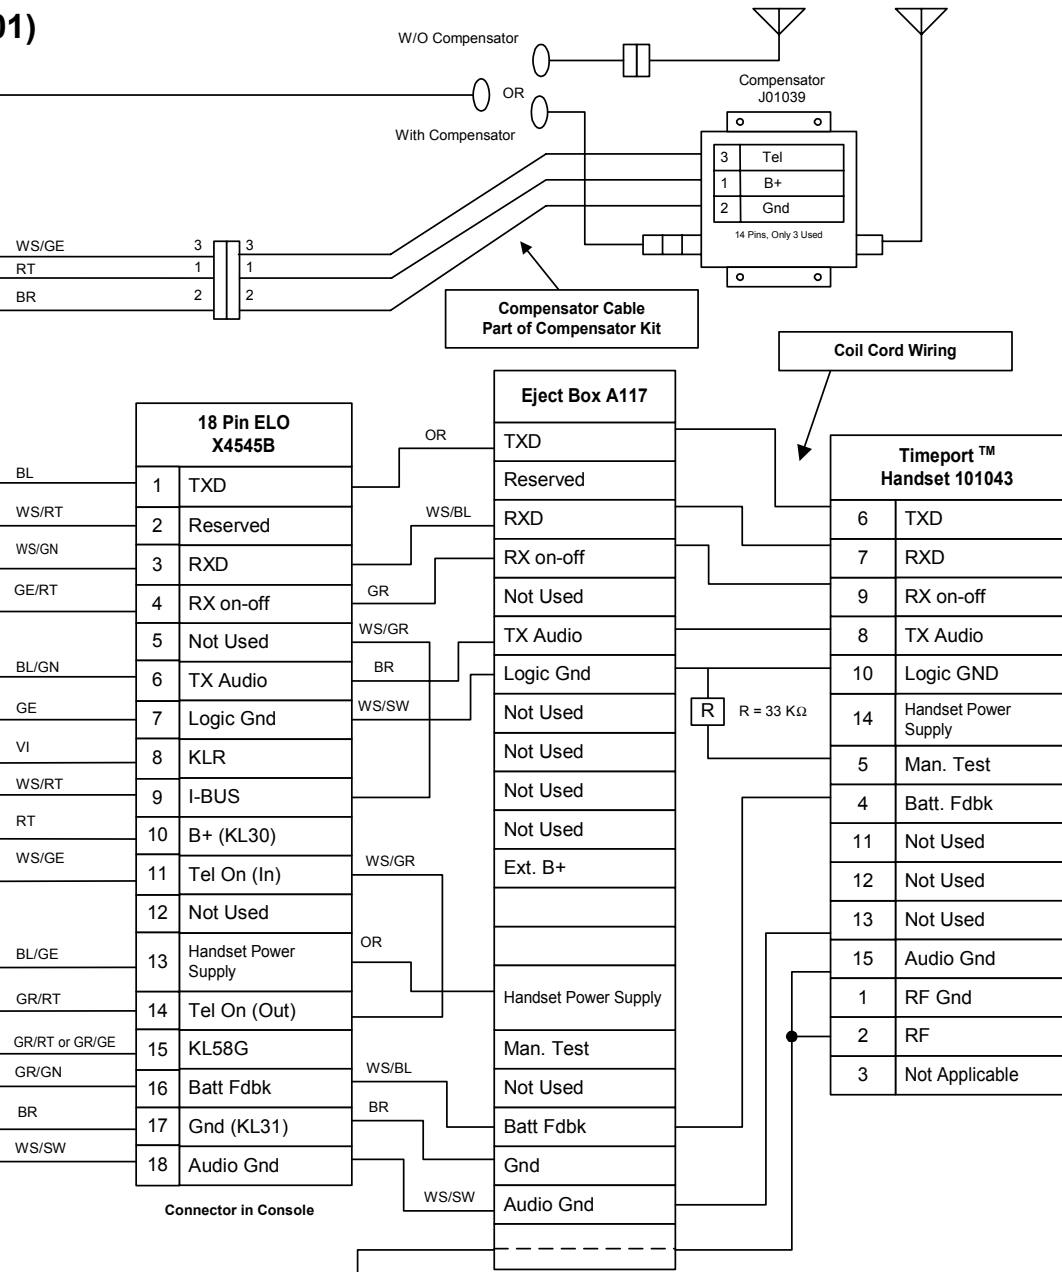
01)

W/O Compensator

OR

With Compensator

Compensator
J01039

| 3 | Tel |
|---|---|
| 1 | B+ |
| 2 | Gnd |

14 Pins, Only 3 Used

WS/GE 3 3
RT 1 1
BR 2 2

Compensator Cable
Part of Compensator Kit

Coil Cord Wiring

| 18 Pin ELO X4545B | |
|---|---|
| 1 | TXD |
| 2 | Reserved |
| 3 | RXD |
| 4 | RX on-off |
| 5 | Not Used |
| 6 | TX Audio |
| 7 | Logic Gnd |
| 8 | KLR |
| 9 | I-BUS |
| 10 | B+ (KL30) |
| 11 | Tel On (In) |
| 12 | Not Used |
| 13 | Handset Power Supply |
| 14 | Tel On (Out) |
| 15 | KL58G |
| 16 | Batt Fdbk |
| 17 | Gnd (KL31) |
| 18 | Audio Gnd |

BL
WS/RT
WS/GN
GE/RT
BL/GN
GE
VI
WS/RT
RT
WS/GE
BL/GE
GR/RT
GR/RT or GR/GE
GR/GN
BR
WS/SW

Connector in Console

OR
WS/BL
GR
WS/GR
BR
WS/SW
WS/GR
OR
WS/BL
BR
WS/SW

| Eject Box A117 |
|---|
| TXD |
| Reserved |
| RXD |
| RX on-off |
| Not Used |
| TX Audio |
| Logic Gnd |
| Not Used |
| Not Used |
| Not Used |
| Not Used |
| Ext. B+ |
| |
| |
| Handset Power Supply |
| Man. Test |
| Not Used |
| Batt Fdbk |
| Gnd |
| Audio Gnd |

R
R = 33 KΩ

| Timeport ™ Handset 101043 | |
|---|---|
| 6 | TXD |
| 7 | RXD |
| 9 | RX on-off |
| 8 | TX Audio |
| 10 | Logic GND |
| 14 | Handset Power Supply |
| 5 | Man. Test |
| 4 | Batt. Fdbk |
| 11 | Not Used |
| 12 | Not Used |
| 13 | Not Used |
| 15 | Audio Gnd |
| 1 | RF Gnd |
| 2 | RF |
| 3 | Not Applicable |